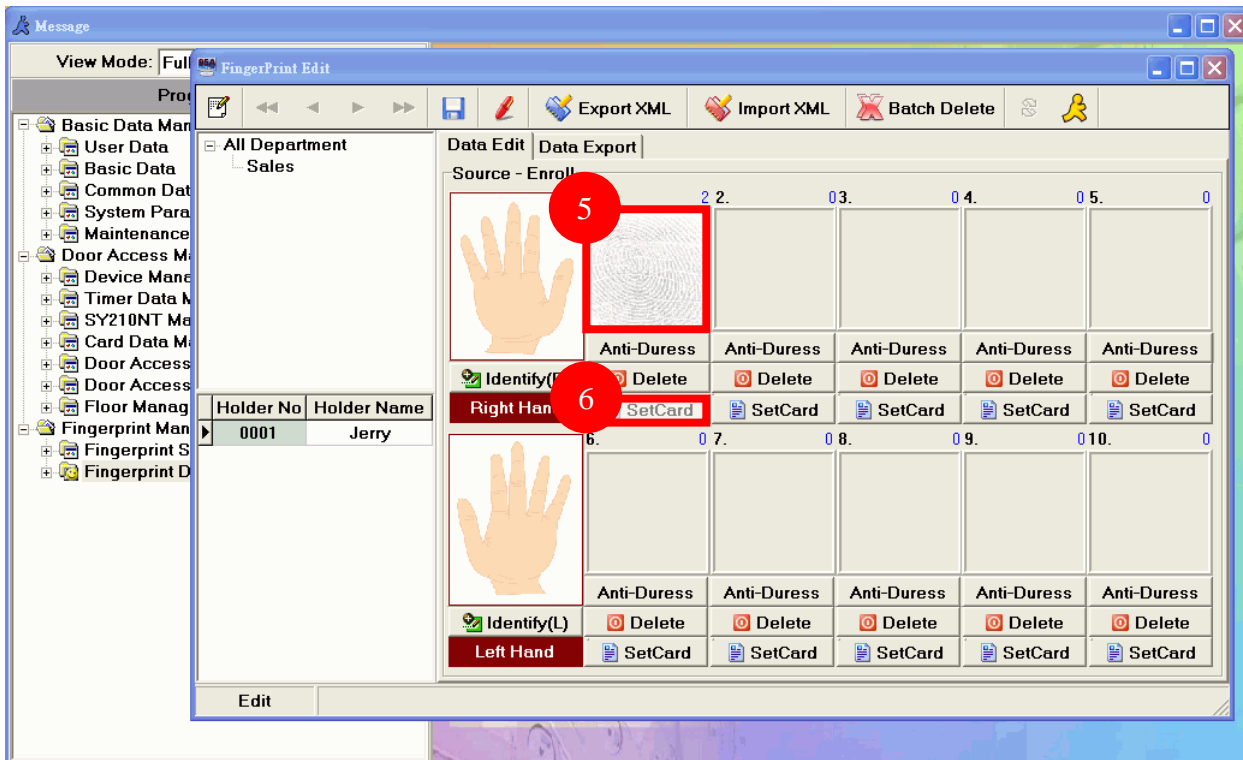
Message

View Mode: Full

Prog

Basic Data Man
User Data
Basic Data
Common Dat
System Para
Maintenance
Door Access Ma
Device Mana
Timer Data M
SY210NT Ma
Card Data Ma
Door Access
Door Access
Floor Manag
Fingerprint Man
Fingerprint S
Fingerprint D

FingerPrint Edit

Export XML
Import XML
Batch Delete

All Department
Sales

| Holder No | Holder Name |
|---|---|
| 0001 | Jerry |

Data Edit
Data Export

Source - Enroll

5

1. 2
2. 0
3. 0
4. 0
5. 0

Anti-Duress
Anti-Duress
Anti-Duress
Anti-Duress
Anti-Duress

Identify(R)
Delete
Delete
Delete
Delete
Delete

6

Right Hand
SetCard
SetCard
SetCard
SetCard
SetCard

6. 0
7. 0
8. 0
9. 0
10. 0

Anti-Duress
Anti-Duress
Anti-Duress
Anti-Duress
Anti-Duress

Identify(L)
Delete
Delete
Delete
Delete
Delete

Left Hand
SetCard
SetCard
SetCard
SetCard
SetCard

Edit